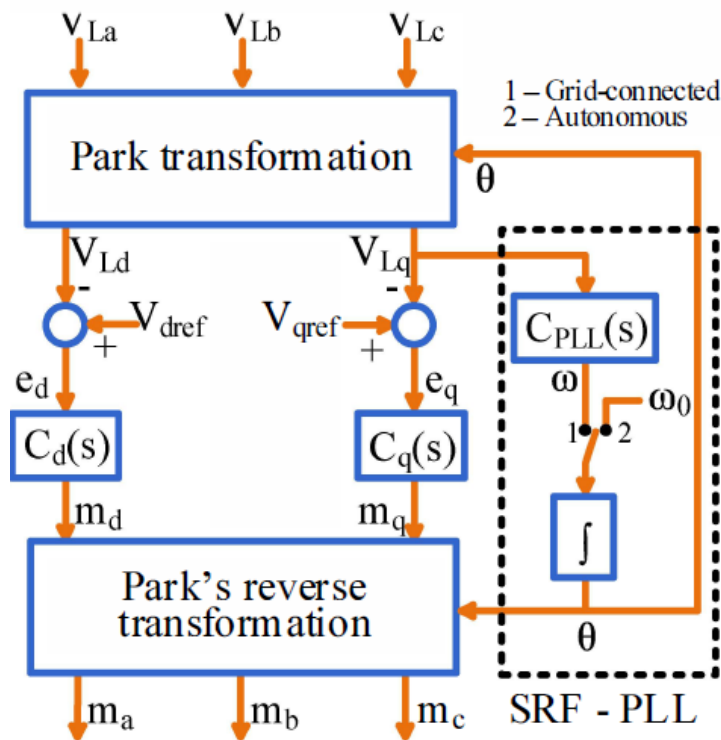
$v_{La}$ $v_{Lb}$ $v_{Lc}$

1 – Grid-connected
2 – Autonomous

Park transformation

θ

$V_{Ld}$
-
$V_{dref}$
+
$e_d$
$C_d(s)$
$m_d$

$V_{Lq}$
-
$V_{qref}$
+
$e_q$
$C_q(s)$
$m_q$

$C_{PLL}(s)$
ω
$\omega_0$
1 2
∫

Park's reverse transformation

θ

$m_a$ $m_b$ $m_c$

SRF - PLL